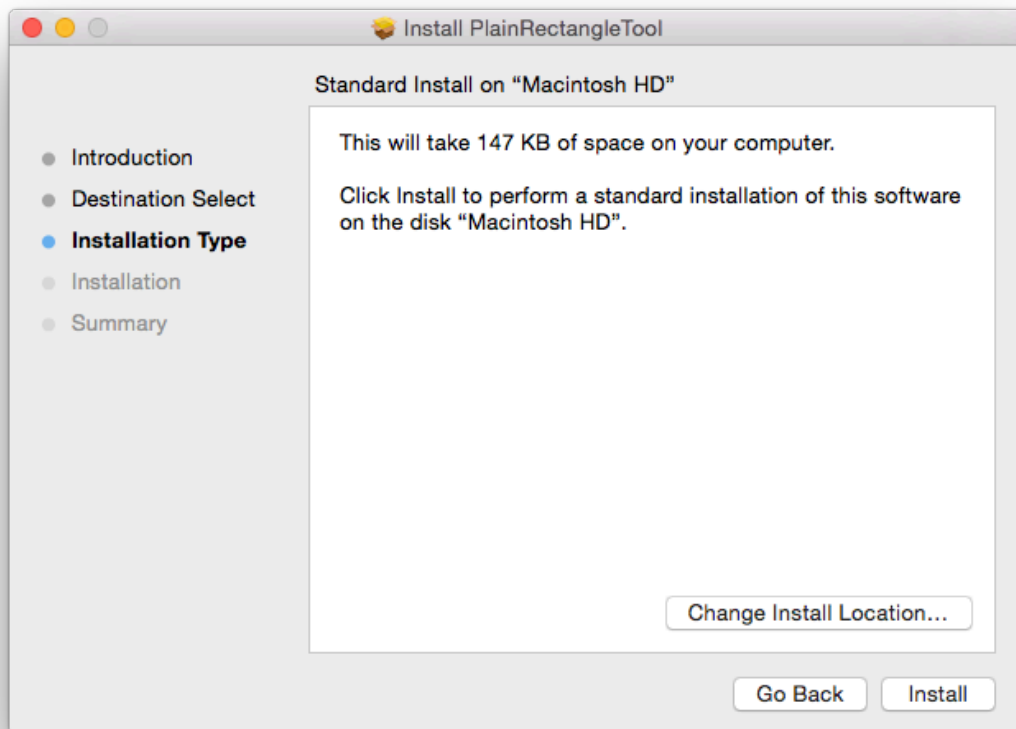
Install PlainRectangleTool

Standard Install on “Macintosh HD”

Introduction
Destination Select
Installation Type
Installation
Summary

This will take 147 KB of space on your computer.

Click Install to perform a standard installation of this software on the disk “Macintosh HD”.

Change Install Location...

Go Back
Install